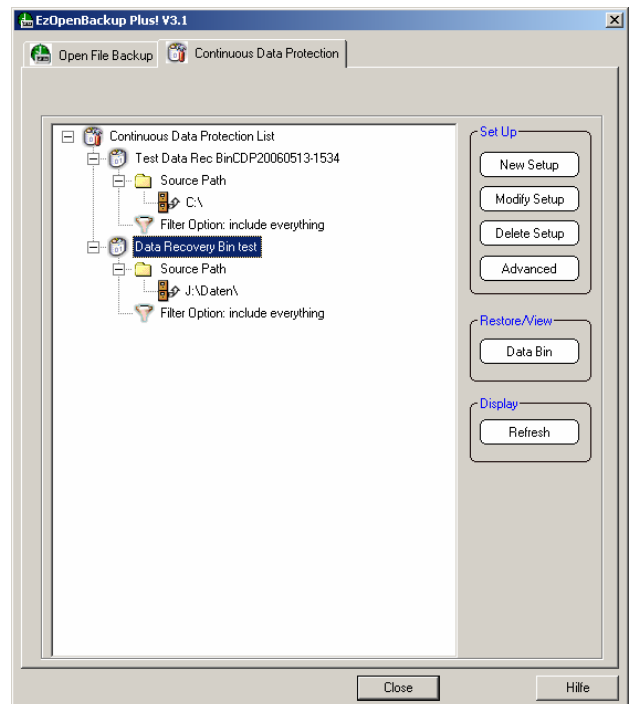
EzOpenBackup Plus! V3.1

Open File Backup
Continuous Data Protection

Continuous Data Protection List
Test Data Rec BinCDP20060513-1534
Source Path
C:\
Filter Option: include everything
Data Recovery Bin test
Source Path
J:\Daten\
Filter Option: include everything

Set Up
New Setup
Modify Setup
Delete Setup
Advanced

Restore/View
Data Bin

Display
Refresh

Close
Hilfe